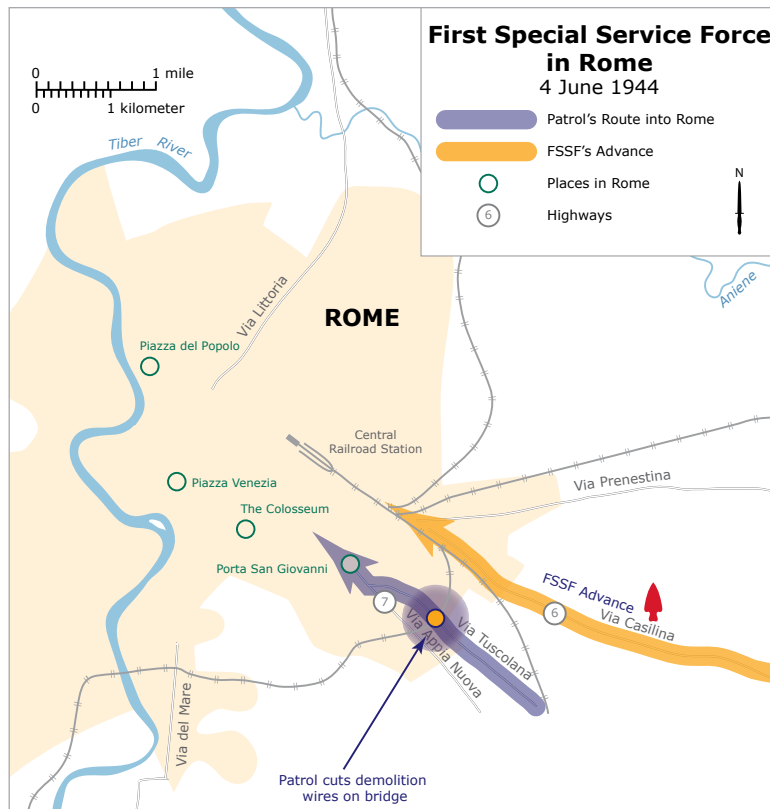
First Special Service Force in Rome
4 June 1944

Patrol's Route into Rome
FSSF's Advance
Places in Rome
6 Highways
N

0 1 mile
0 1 kilometer

Tiber River
Aniene
ROME
Via Littoria
Piazza del Popolo
Central Railroad Station
Piazza Venezia
The Colosseum
Porta San Giovanni
Via Prenestina
FSSF Advance
Via Casilina
6
7
Via Appia Nuova
Via Tuscolana
Via del Mare
Patrol cuts demolition wires on bridge